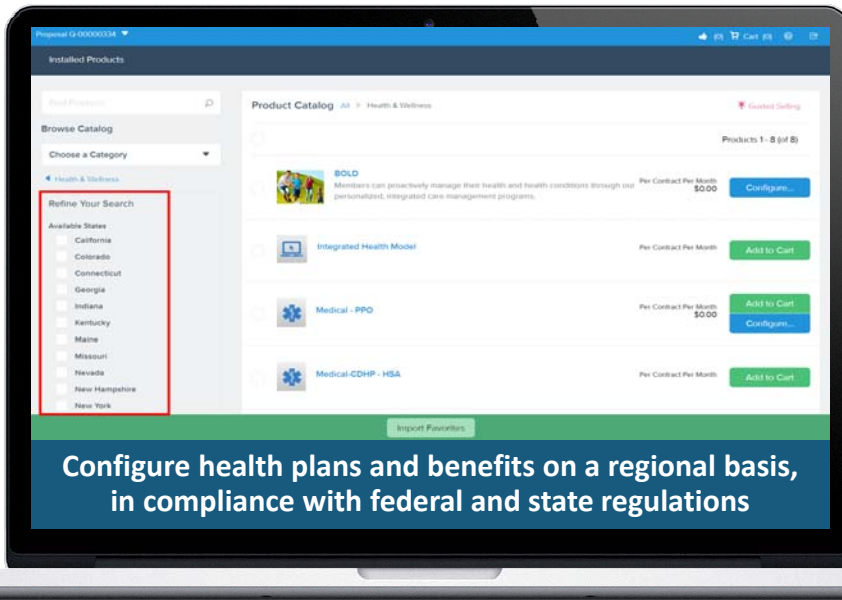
Proposal Q-00000334

(0) Cart (0)

Installed Products

Find Products

Browse Catalog

Choose a Category

Health & Wellness

Refine Your Search

Available States

California

Colorado

Connecticut

Georgia

Indiana

Kentucky

Maine

Missouri

Nevada

New Hampshire

New York

Product Catalog All > Health & Wellness

Guided Selling

Products 1 - 8 (of 8)

BOLD

Members can proactively manage their health and health conditions through our personalized, integrated care management programs.

Per Contract Per Month $0.00

Configure...

Integrated Health Model

Per Contract Per Month

Add to Cart

Medical - PPO

Per Contract Per Month $0.00

Add to Cart

Configure...

Medical-CDHP - HSA

Per Contract Per Month

Add to Cart

Import Favorites

Configure health plans and benefits on a regional basis, in compliance with federal and state regulations